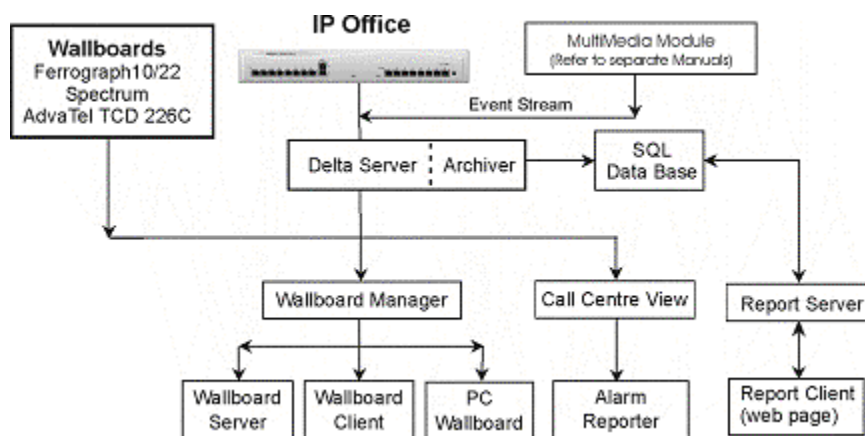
IP Office

Wallboards
Ferrograph10/22
Spectrum
AdvaTel TCD 226C

MultiMedia Module
(Refer to separate Manuals)

Event Stream

Delta Server

Archiver

SQL
Data Base

Wallboard Manager

Call Centre View

Report Server

Wallboard Server

Wallboard Client

PC Wallboard

Alarm Reporter

Report Client (web page)